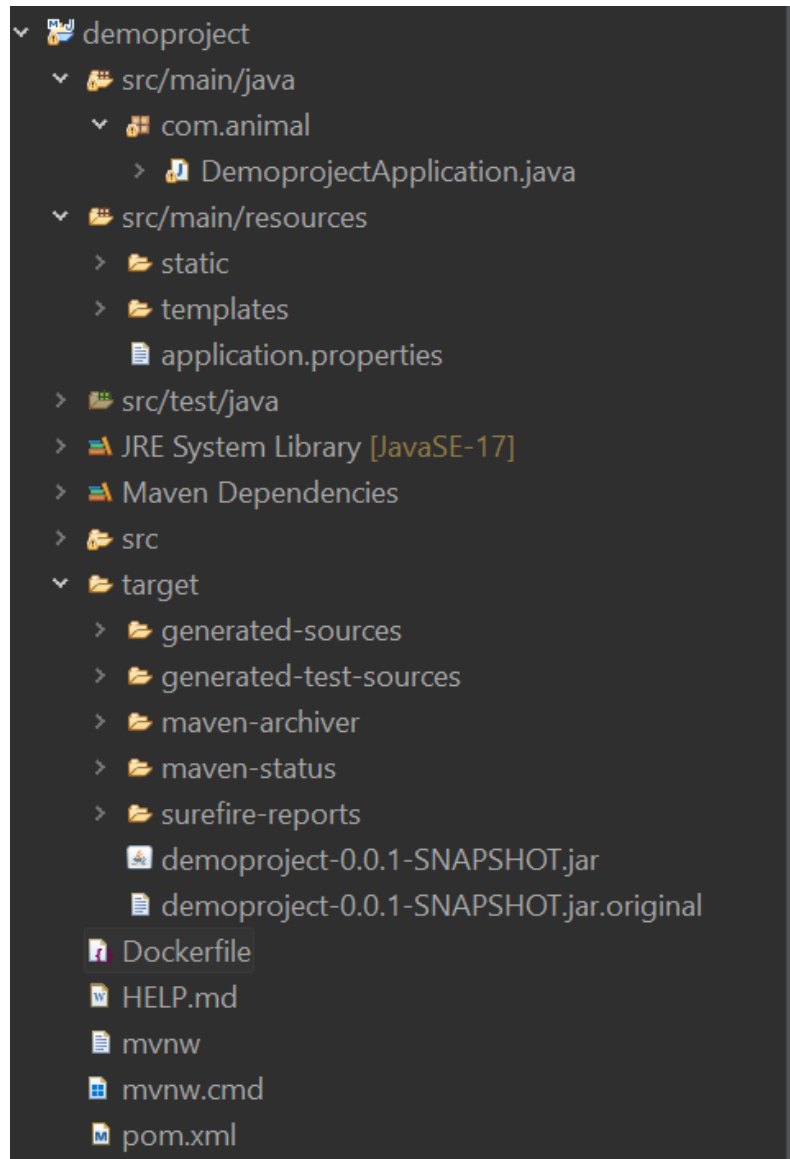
demoproject
src/main/java
com.animal
DemoprojectApplication.java
src/main/resources
static
templates
application.properties
src/test/java
JRE System Library [JavaSE-17]
Maven Dependencies
src
target
generated-sources
generated-test-sources
maven-archiver
maven-status
surefire-reports
demoproject-0.0.1-SNAPSHOT.jar
demoproject-0.0.1-SNAPSHOT.jar.original
Dockerfile
HELP.md
mvnw
mvnw.cmd
pom.xml